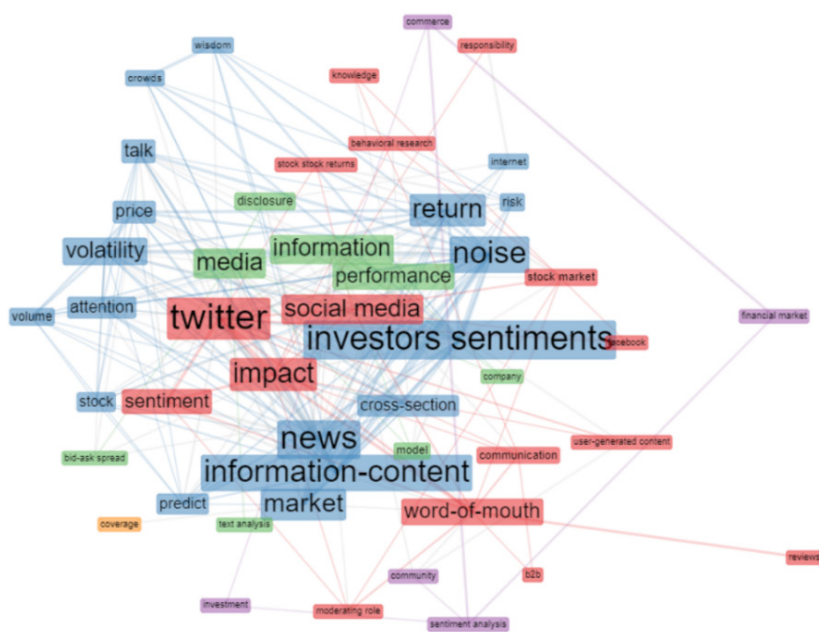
commerce
responsibility
wisdom
crowds
knowledge
behavioral research
stock stock returns
internet
talk
disclosure
risk
price
return
information
noise
volatility
media
performance
stock market
attention
volume
twitter
social media
financial market
investors sentiments
facebook
impact
company
stock
sentiment
cross-section
news
model
user-generated content
bid-ask spread
communication
information-content
predict
market
word-of-mouth
coverage
text analysis
reviews
community
b2b
investment
moderating role
sentiment analysis